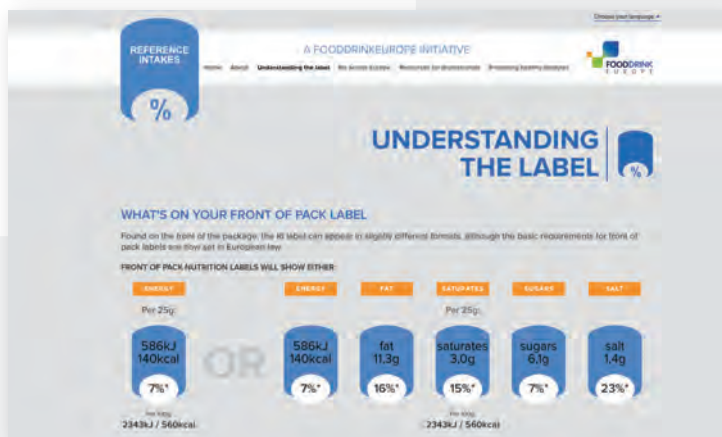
Choose your language

REFERENCE INTAKES

%

A FOODDRINKEUROPE INITIATIVE

Home About Understanding the label RI across Europe Resources for professionals Promoting healthy lifestyles

FOODDRINK EUROPE

UNDERSTANDING THE LABEL

%

WHAT'S ON YOUR FRONT OF PACK LABEL

Found on the front of the package, the RI label can appear in slightly different formats, although the basic requirements for front of pack labels are now set in European law.

FRONT OF PACK NUTRITION LABELS WILL SHOW EITHER

ENERGY

Per 25g:

586kJ 140kcal

7%*

Per 100g: 2343kJ / 560kcal

OR

ENERGY

586kJ 140kcal

7%*

FAT

fat 11,3g

16%*

SATURATES

Per 25g:

saturates 3,0g

15%*

SUGARS

sugars 6,1g

7%*

SALT

salt 1,4g

23%*

Per 100g: 2343kJ / 560kcal